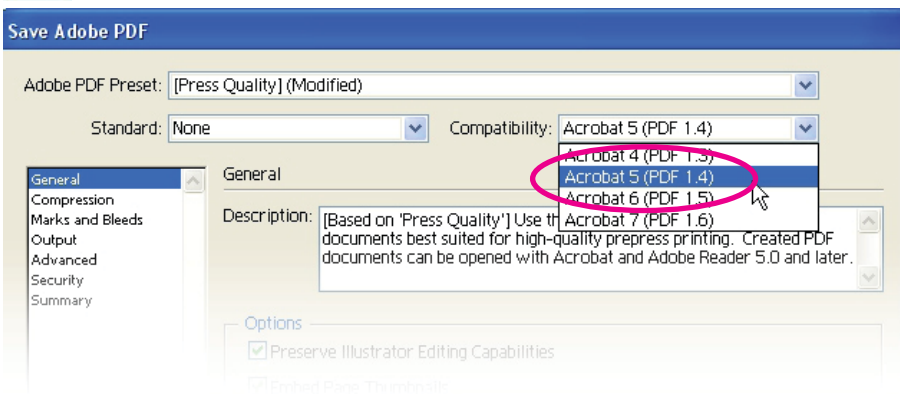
Save Adobe PDF

Adobe PDF Preset: [Press Quality] (Modified)

Standard: None

Compatibility: Acrobat 5 (PDF 1.4)

Acrobat 4 (PDF 1.3)
Acrobat 5 (PDF 1.4)
Acrobat 6 (PDF 1.5)
Acrobat 7 (PDF 1.6)

General
Compression
Marks and Bleeds
Output
Advanced
Security
Summary

General

Description: [Based on 'Press Quality'] Use th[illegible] documents best suited for high-quality prepress printing. Created PDF documents can be opened with Acrobat and Adobe Reader 5.0 and later.

Options
Preserve Illustrator Editing Capabilities
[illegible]